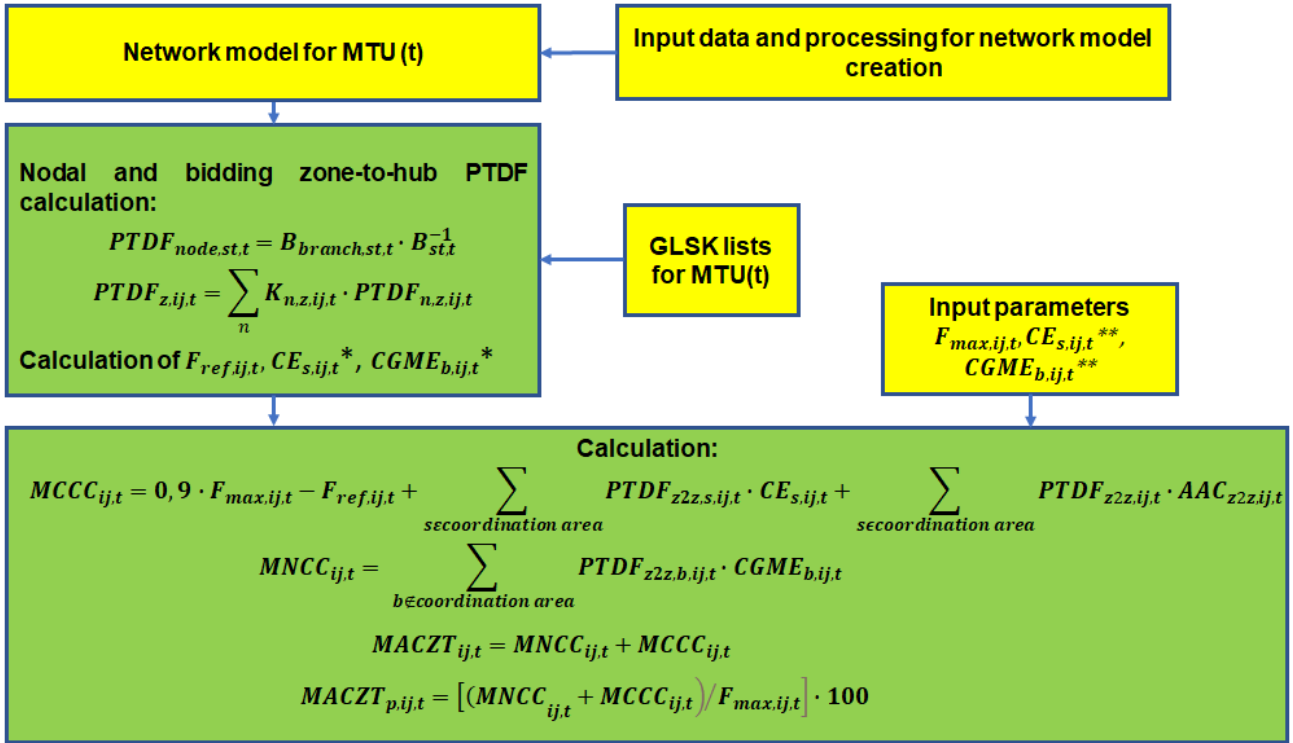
Network model for MTU (t)

Input data and processing for network model creation

Nodal and bidding zone-to-hub PTDF calculation:

$PTDF_{node,st,t} = B_{branch,st,t} \cdot B_{st,t}^{-1}$

$PTDF_{z,ij,t} = \sum_{n} K_{n,z,ij,t} \cdot PTDF_{n,z,ij,t}$

Calculation of $F_{ref,ij,t}$, $CE_{s,ij,t}{}^{*}$, $CGME_{b,ij,t}{}^{*}$

GLSK lists for MTU(t)

Input parameters $F_{max,ij,t}$, $CE_{s,ij,t}{}^{**}$, $CGME_{b,ij,t}{}^{**}$

Calculation:

$MCCC_{ij,t} = 0,9 \cdot F_{max,ij,t} - F_{ref,ij,t} + \sum_{s\epsilon coordination\ area} PTDF_{z2z,s,ij,t} \cdot CE_{s,ij,t} + \sum_{s\epsilon coordination\ area} PTDF_{z2z,ij,t} \cdot AAC_{z2z,ij,t}$

$MNCC_{ij,t} = \sum_{b\in coordination\ area} PTDF_{z2z,b,ij,t} \cdot CGME_{b,ij,t}$

$MACZT_{ij,t} = MNCC_{ij,t} + MCCC_{ij,t}$

$MACZT_{p,ij,t} = \left[(MNCC_{ij,t} + MCCC_{ij,t})/F_{max,ij,t}\right] \cdot 100$